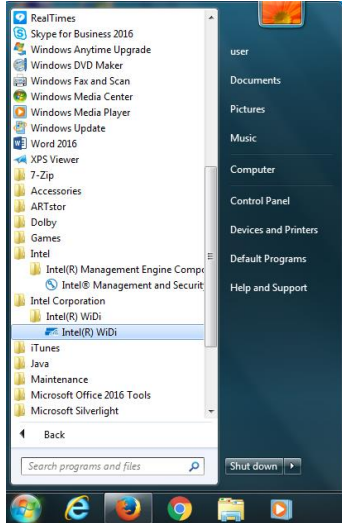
RealTimes
Skype for Business 2016
Windows Anytime Upgrade
Windows DVD Maker
Windows Fax and Scan
Windows Media Center
Windows Media Player
Windows Update
Word 2016
XPS Viewer
7-Zip
Accessories
ARTstor
Dolby
Games
Intel
Intel(R) Management Engine Compo
Intel® Management and Securit
Intel Corporation
Intel(R) WiDi
Intel(R) WiDi
iTunes
Java
Maintenance
Microsoft Office 2016 Tools
Microsoft Silverlight
Back
Search programs and files

user
Documents
Pictures
Music
Computer
Control Panel
Devices and Printers
Default Programs
Help and Support
Shut down